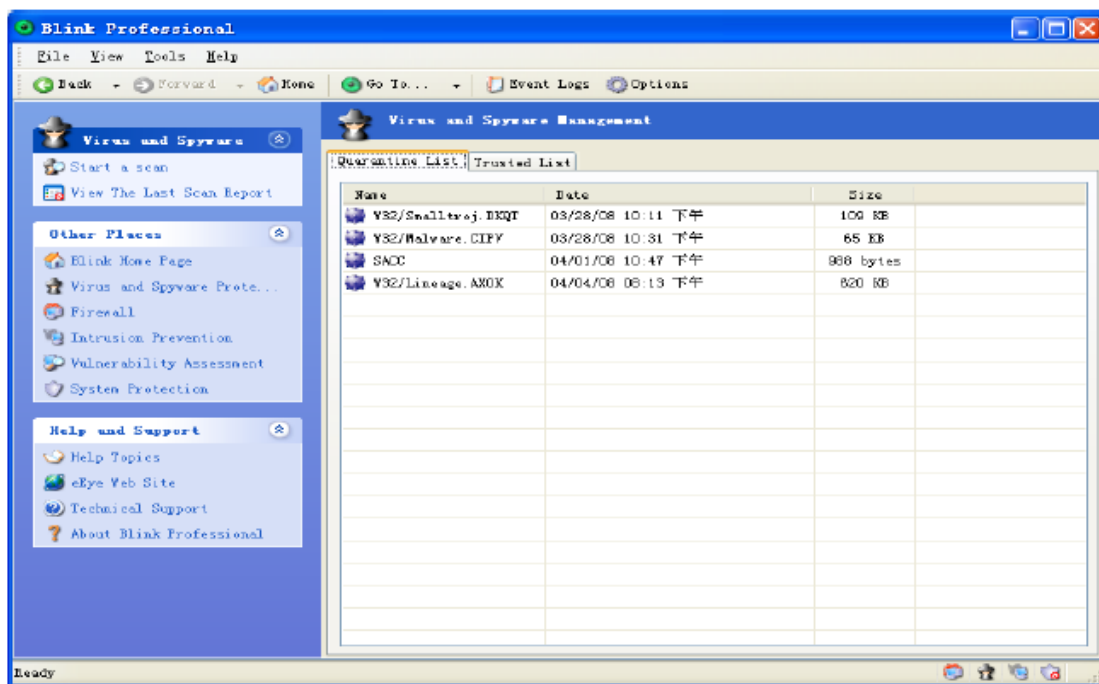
Blink Professional

File View Tools Help

Back Forward Home Go To... Event Logs Options

Virus and Spyware
Start a scan
View The Last Scan Report

Other Places
Blink Home Page
Virus and Spyware Prote...
Firewall
Intrusion Prevention
Vulnerability Assessment
System Protection

Help and Support
Help Topics
eEye Web Site
Technical Support
About Blink Professional

Virus and Spyware Management

Quarantine List | Trusted List

| Name | Date | Size |
|---|---|---|
| W32/Smalltroj.DKQT | 03/28/08 10:11 下午 | 109 KB |
| W32/Malware.CIPY | 03/28/08 10:31 下午 | 65 KB |
| SACC | 04/01/08 10:47 下午 | 988 bytes |
| W32/Lineage.AXOK | 04/04/08 08:13 下午 | 820 KB |

Ready